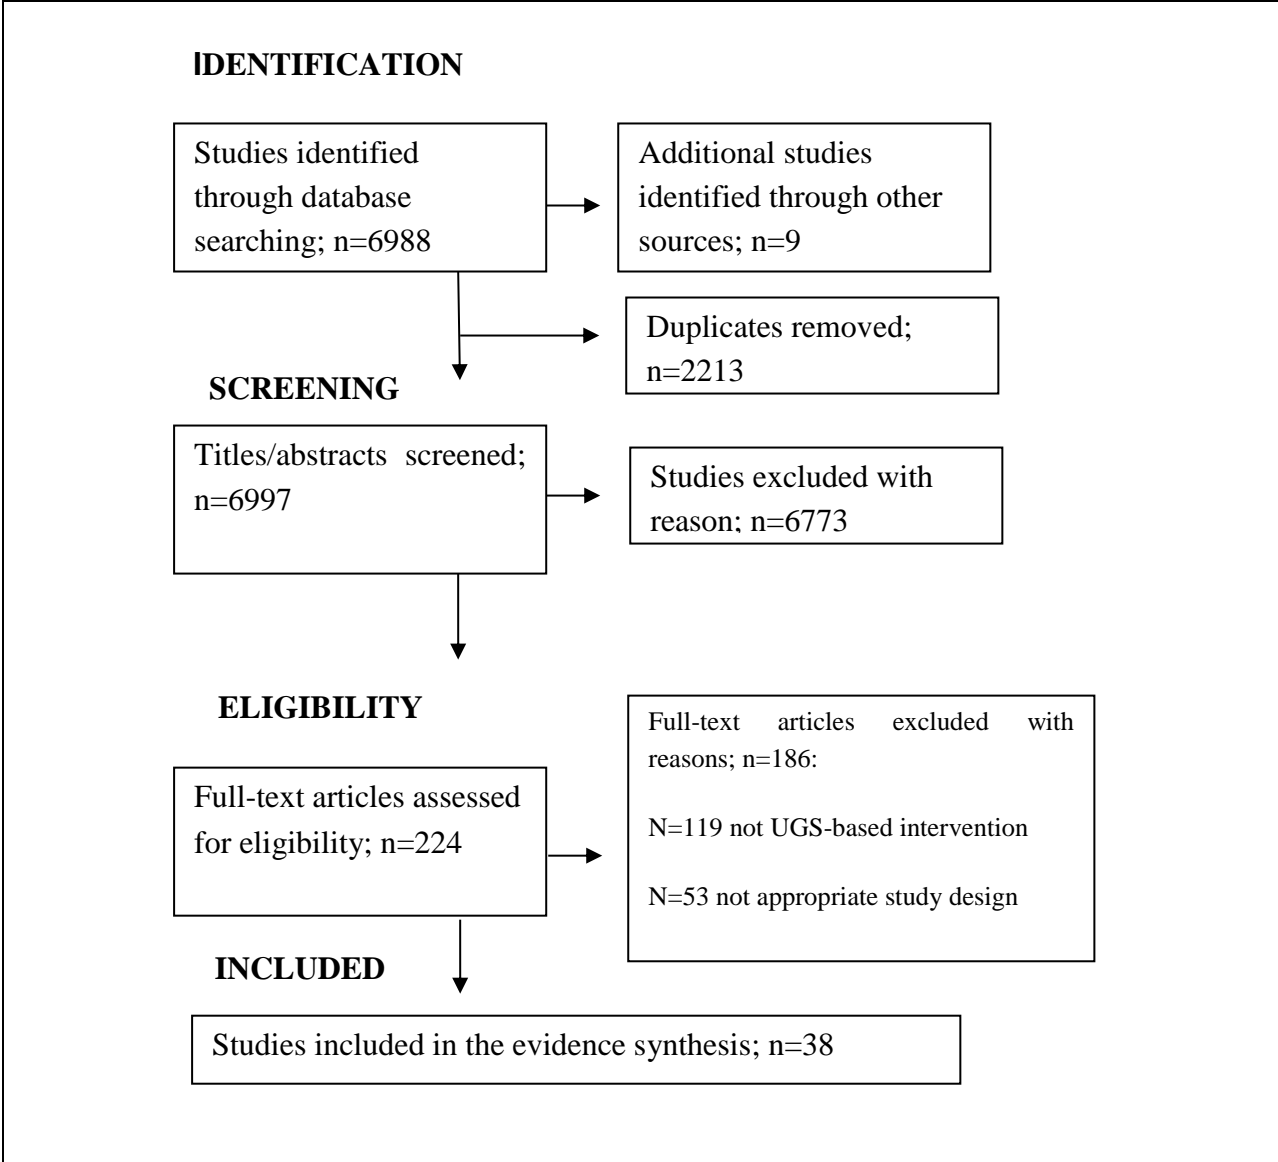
IDENTIFICATION

Studies identified through database searching; n=6988

Additional studies identified through other sources; n=9

Duplicates removed; n=2213

SCREENING

Titles/abstracts screened; n=6997

Studies excluded with reason; n=6773

ELIGIBILITY

Full-text articles assessed for eligibility; n=224

Full-text articles excluded with reasons; n=186:

N=119 not UGS-based intervention

N=53 not appropriate study design

INCLUDED

Studies included in the evidence synthesis; n=38